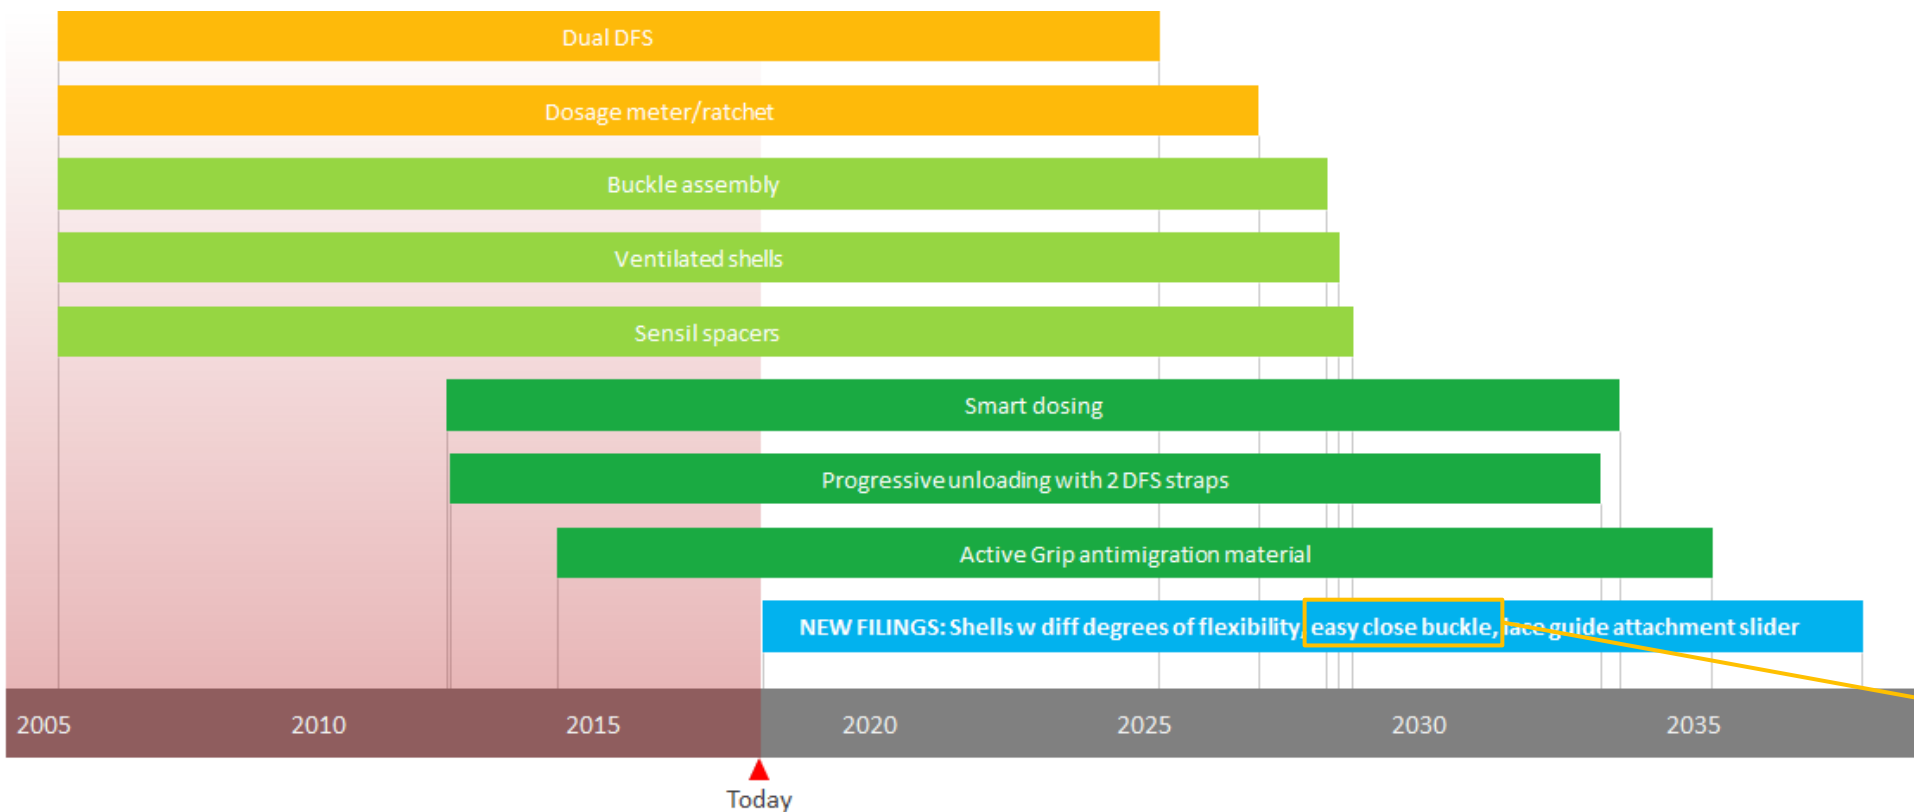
Dual DFS

Dosage meter/ratchet

Buckle assembly

Ventilated shells

Sensil spacers

Smart dosing

Progressive unloading with 2 DFS straps

Active Grip antimigration material

NEW FILINGS: Shells w diff degrees of flexibility, easy close buckle, face guide attachment slider

2005 2010 2015 2020 2025 2030 2035

Today